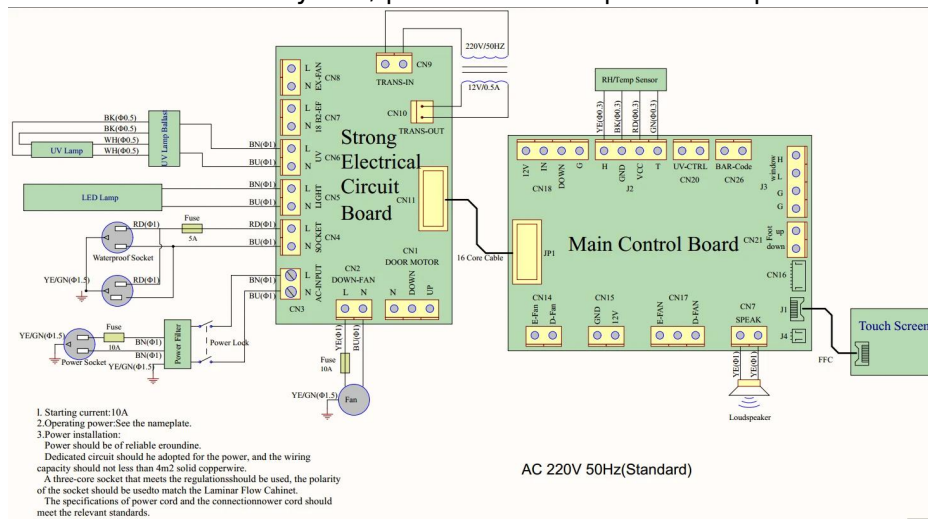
CN9
TRANS-IN
220V/50HZ
12V/0.5A
CN10
TRANS-OUT
RH/Temp Sensor
CN8 L N EX-FAN
CN7 L N 18 B2-EF
CN6 L N UV
CN5 L N LIGHT
CN4 L N SOCKET
CN3 L N AC-INPUT
Strong Electrical Circuit Board
CN11
CN1 DOOR MOTOR N DOWN UP
CN2 DOWN-FAN L N
UV Lamp Ballast
UV Lamp
BK(Φ0.5)
BK(Φ0.5)
WH(Φ0.5)
WH(Φ0.5)
BN(Φ1)
BU(Φ1)
LED Lamp
BN(Φ1)
BU(Φ1)
RD(Φ1)
Fuse
5A
RD(Φ1)
BU(Φ1)
Waterproof Socket
YE/GN(Φ1.5)
RD(Φ1)
BN(Φ1)
BU(Φ1)
YE/GN(Φ1.5)
Fuse
10A
BN(Φ1)
BN(Φ1)
YE/GN(Φ1.5)
Power Socket
Power Filter
Power Lock
YE(Φ1)
BU(Φ1)
Fuse
10A
YE/GN(Φ1.5)
Fan
16 Core Cable
JP1
YE(Φ0.3) BK(Φ0.3) RD(Φ0.3) GN(Φ0.3)
12V IN DOWN G
CN18
H GND VCC T
J2
UV-CTRL
CN20
BAR-Code
CN26
window H L G G
J3
Main Control Board
CN21 foot up down
CN16
CN14 E-Fan D-Fan
CN15 GND 12V
CN17 E-FAN D-FAN
CN7 SPEAK
J1
J4
YE(Φ1)
YE(Φ1)
Loudspeaker
FFC
Touch Screen
l. Starting current:10A
2.Operating power:See the nameplate.
3.Power installation:
Power should be of reliable eroundine.
Dedicated circuit should he adopted for the power, and the wiring capacity should not less than 4m2 solid copperwire.
A three-core socket that meets the regulationsshould be used, the polarity of the socket should be usedto match the Laminar Flow Cahinet.
The specifications of power cord and the connectionnower cord should meet the relevant standards.
AC 220V 50Hz(Standard)